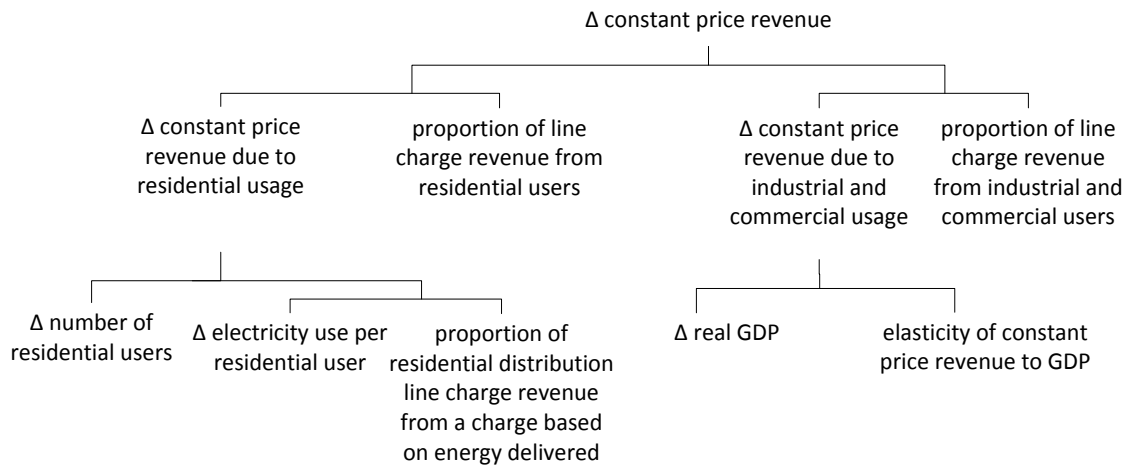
Δ constant price revenue

Δ constant price revenue due to residential usage

proportion of line charge revenue from residential users

Δ constant price revenue due to industrial and commercial usage

proportion of line charge revenue from industrial and commercial users

Δ number of residential users

Δ electricity use per residential user

proportion of residential distribution line charge revenue from a charge based on energy delivered

Δ real GDP

elasticity of constant price revenue to GDP